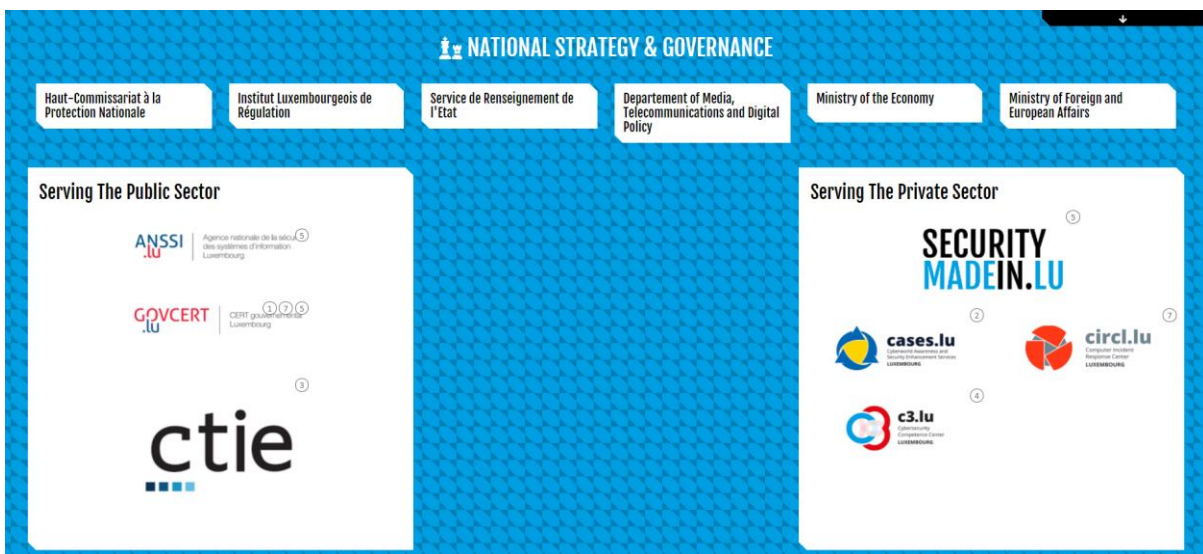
NATIONAL STRATEGY & GOVERNANCE

Haut-Commissariat à la Protection Nationale

Institut Luxembourgeois de Régulation

Service de Renseignement de l'Etat

Departement of Media, Telecommunications and Digital Policy

Ministry of the Economy

Ministry of Foreign and European Affairs

Serving The Public Sector

ANSSI .lu Agence nationale de la sécu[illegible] des systèmes d'information Luxembourg 5

GOVCERT .lu CERT gouvernemental Luxembourg 1 7 5

3

ctie

Serving The Private Sector

5

SECURITY MADEIN.LU

2

cases.lu Cyberworld Awareness and Security Enhancement Services LUXEMBOURG

7

circl.lu Computer Incident Response Center LUXEMBOURG

4

c3.lu Cybersecurity Competence Center LUXEMBOURG